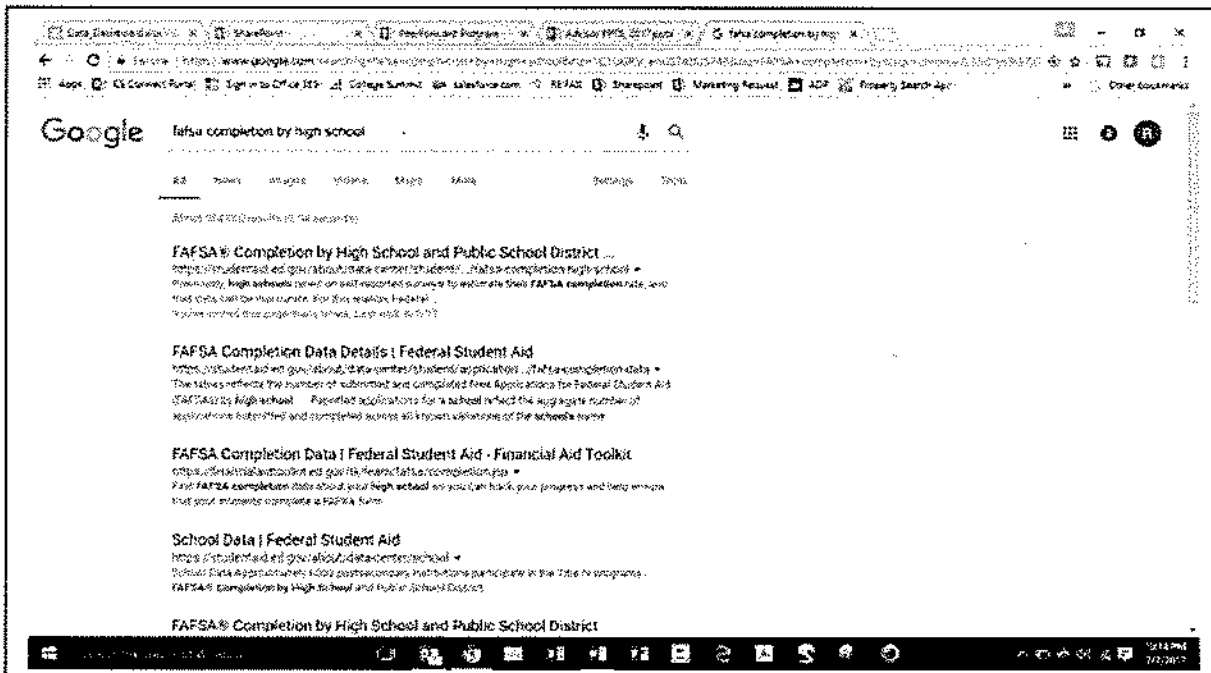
Google

fafsa completion by high school

All News Images Videos Maps More Settings Tools

FAFSA® Completion by High School and Public School District ...

Previously, high schools relied on self-reported surveys to estimate their FAFSA completion rate, and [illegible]

FAFSA Completion Data Details | Federal Student Aid

https://studentaid.ed.gov/sa/about/data-center/student/application-volume/fafsa-completion-data

FAFSA Completion Data | Federal Student Aid - Financial Aid Toolkit

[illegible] FAFSA completion data about your high school so you can track your progress and help ensure that your students complete a FAFSA form.

School Data | Federal Student Aid

https://studentaid.ed.gov/sa/about/data-center/school

FAFSA® Completion by High School and Public School District

FAFSA® Completion by High School and Public School District